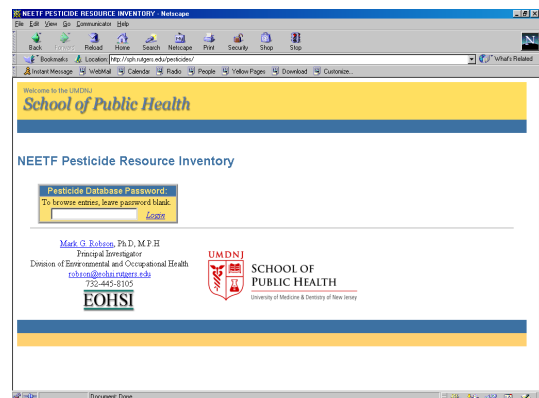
NEETF PESTICIDE RESOURCE INVENTORY - Netscape

File Edit View Go Communicator Help

Back Forward Reload Home Search Netscape Print Security Shop Stop

Bookmarks Location: http://sph.rutgers.edu/pesticides/ What's Related

Instant Message WebMail Calendar Radio People Yellow Pages Download Customize...

Welcome to the UMDNJ
School of Public Health

NEETF Pesticide Resource Inventory

Pesticide Database Password:
To browse entries, leave password blank.
Login

Mark G. Robson, Ph.D, M.P.H
Principal Investigator
Division of Environmental and Occupational Health
robson@eohsi.rutgers.edu
732-445-8105
EOHSI

UMDNJ
SCHOOL OF PUBLIC HEALTH
University of Medicine & Dentistry of New Jersey

Document: Done